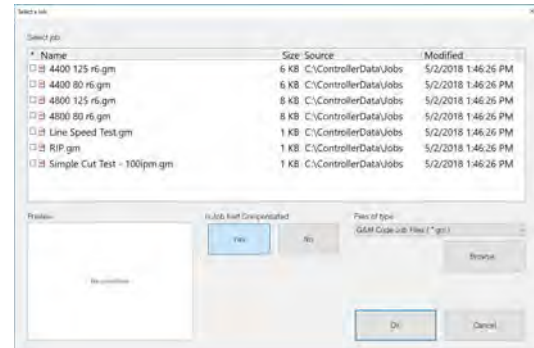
Select a Job

Select job:

| * Name | Size | Source | Modified |
|---|---|---|---|
| 4400 125 r6.gm | 6 KB | C:\ControllerData\Jobs | 5/2/2018 1:46:26 PM |
| 4400 80 r6.gm | 6 KB | C:\ControllerData\Jobs | 5/2/2018 1:46:26 PM |
| 4800 125 r6.gm | 8 KB | C:\ControllerData\Jobs | 5/2/2018 1:46:26 PM |
| 4800 80 r6.gm | 8 KB | C:\ControllerData\Jobs | 5/2/2018 1:46:26 PM |
| Line Speed Test.gm | 1 KB | C:\ControllerData\Jobs | 5/2/2018 1:46:26 PM |
| RIP.gm | 1 KB | C:\ControllerData\Jobs | 5/2/2018 1:46:26 PM |
| Simple Cut Test - 100ipm.gm | 1 KB | C:\ControllerData\Jobs | 5/2/2018 1:46:26 PM |

Preview

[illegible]

Is Job Kerf Compensated

Yes

No

Files of type

G&M Code Job Files (*.gm)

Browse

Ok

Cancel